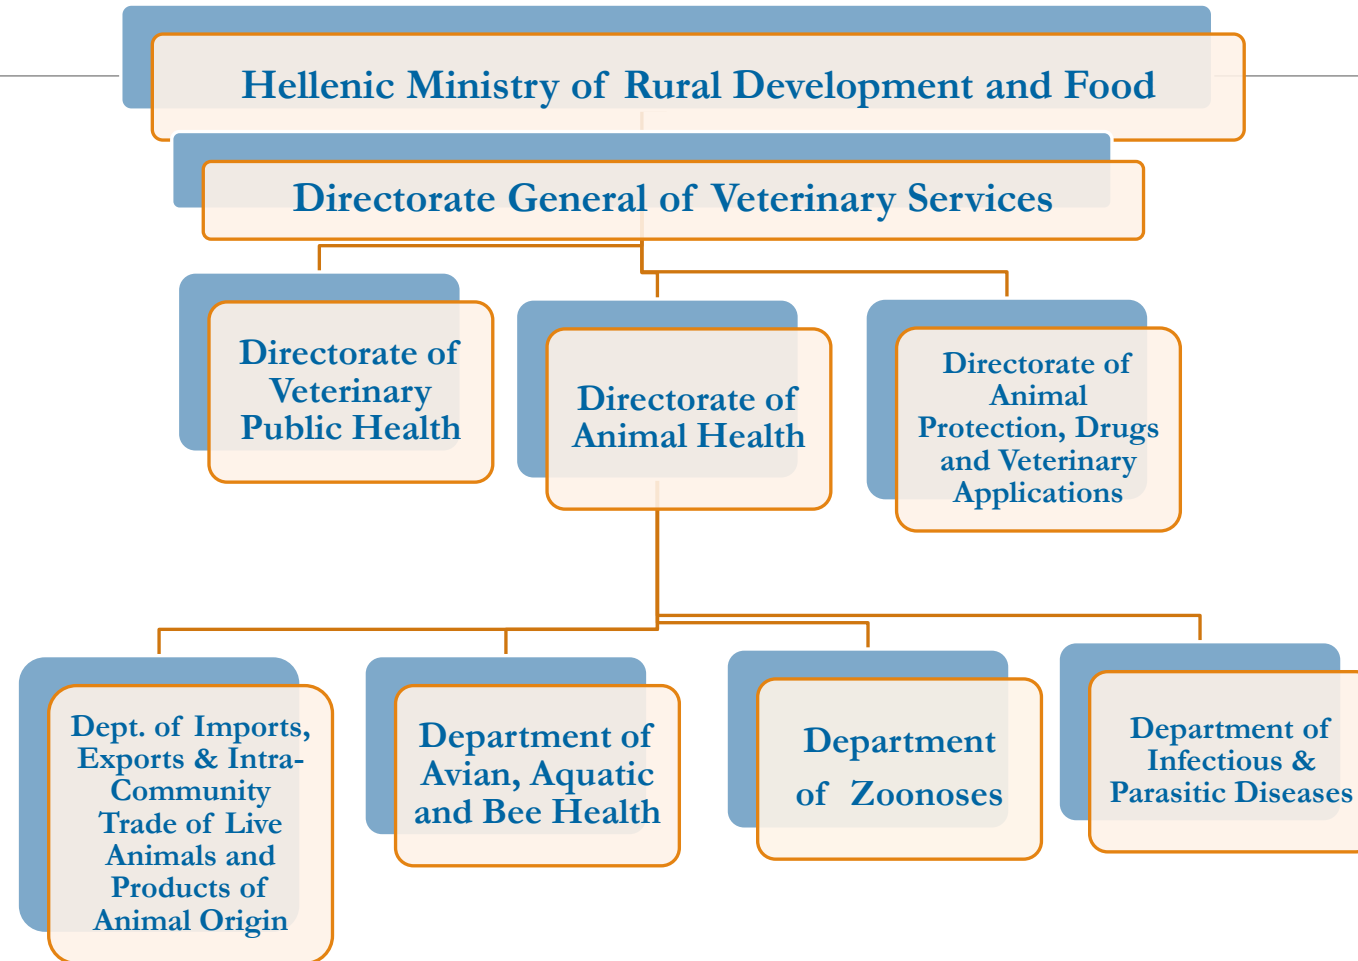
Hellenic Ministry of Rural Development and Food

Directorate General of Veterinary Services

Directorate of Veterinary Public Health

Directorate of Animal Health

Directorate of Animal Protection, Drugs and Veterinary Applications

Dept. of Imports, Exports & Intra-Community Trade of Live Animals and Products of Animal Origin

Department of Avian, Aquatic and Bee Health

Department of Zoonoses

Department of Infectious & Parasitic Diseases